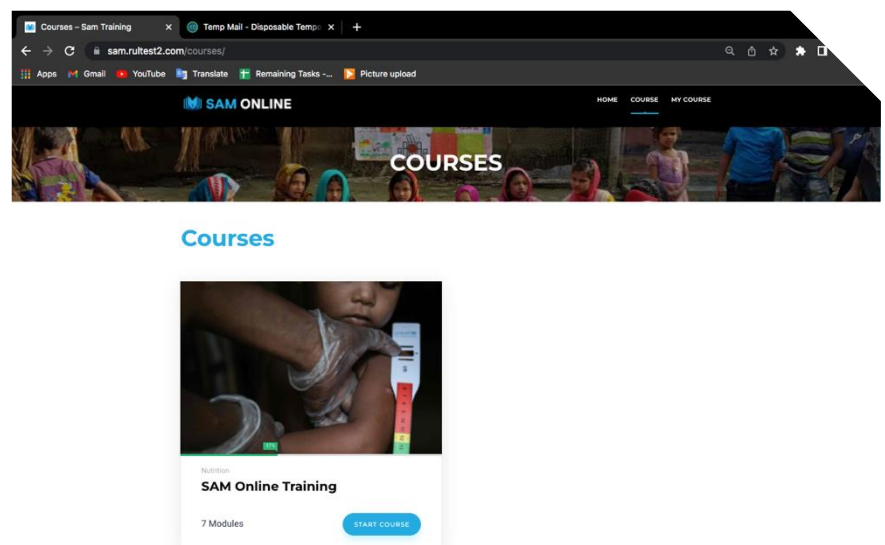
Courses – Sam Training ×
Temp Mail - Disposable Tempo ×
+

sam.rultest2.com/courses/

Apps Gmail YouTube Translate Remaining Tasks -... Picture upload

SAM ONLINE

HOME COURSE MY COURSE

COURSES

Courses

Nutrition

SAM Online Training

7 Modules

START COURSE